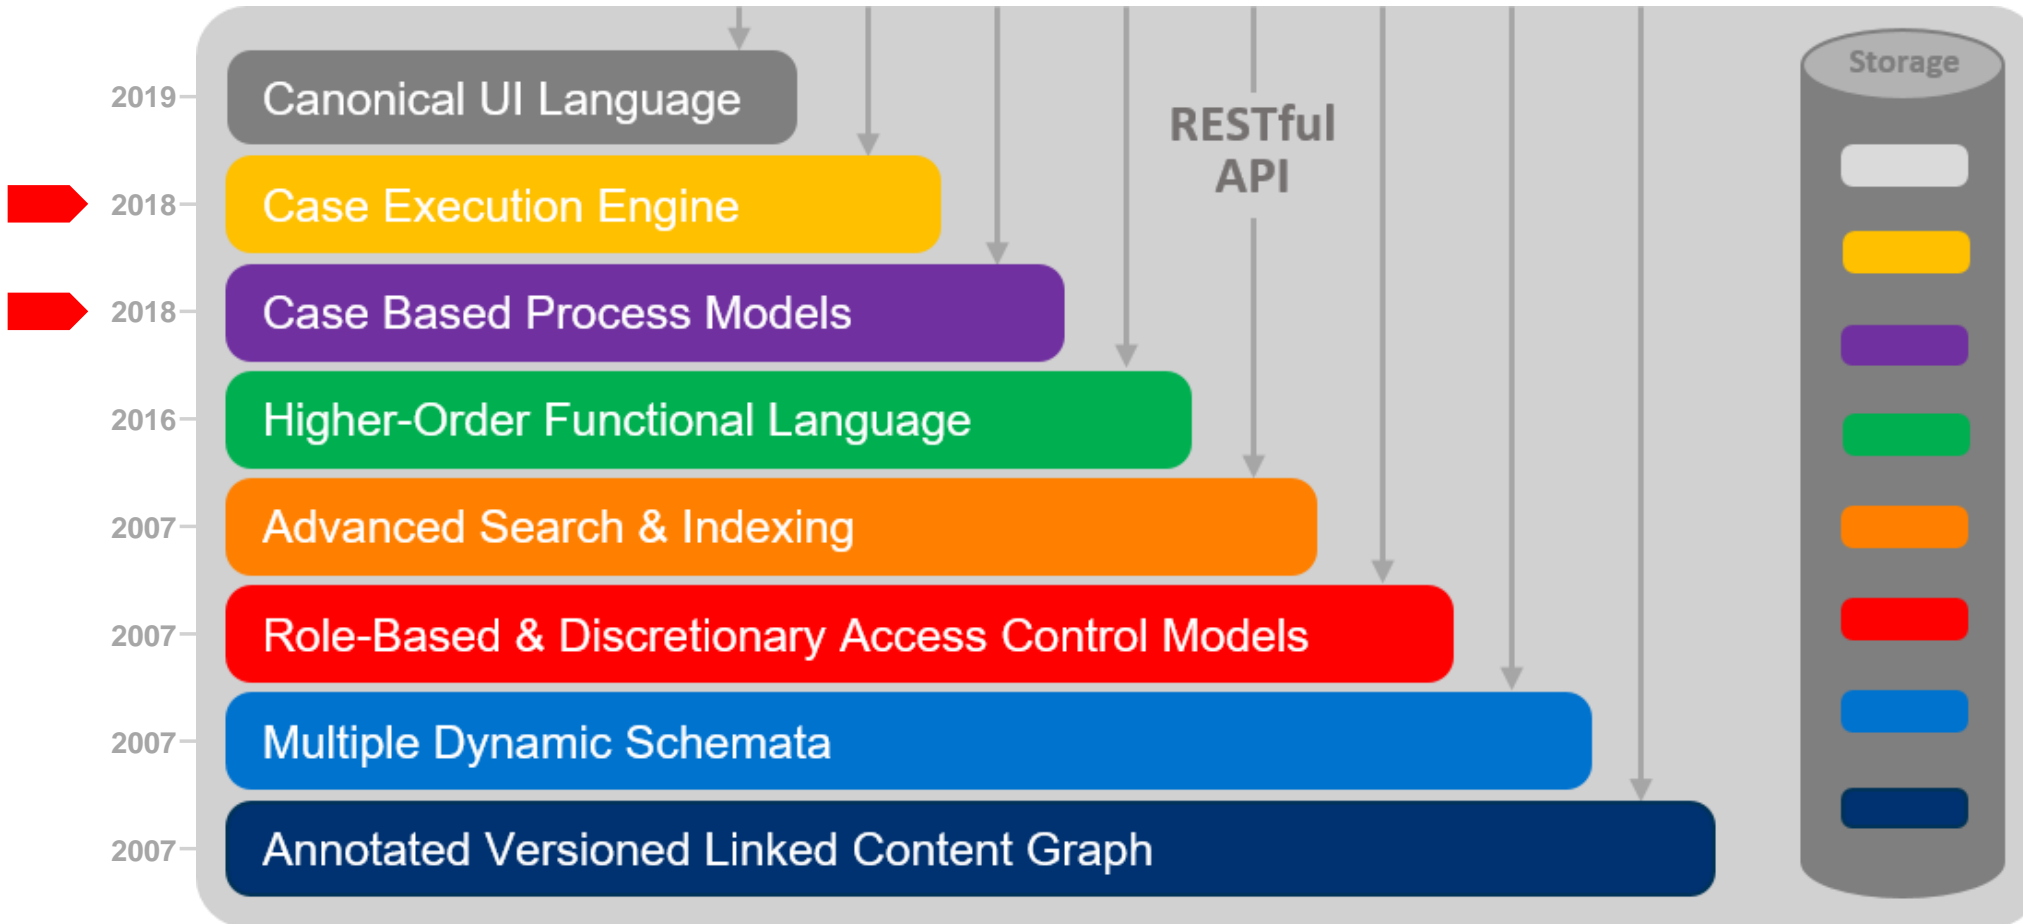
2019 Canonical UI Language

2018 Case Execution Engine

2018 Case Based Process Models

2016 Higher-Order Functional Language

2007 Advanced Search & Indexing

2007 Role-Based & Discretionary Access Control Models

2007 Multiple Dynamic Schemata

2007 Annotated Versioned Linked Content Graph

RESTful API

Storage